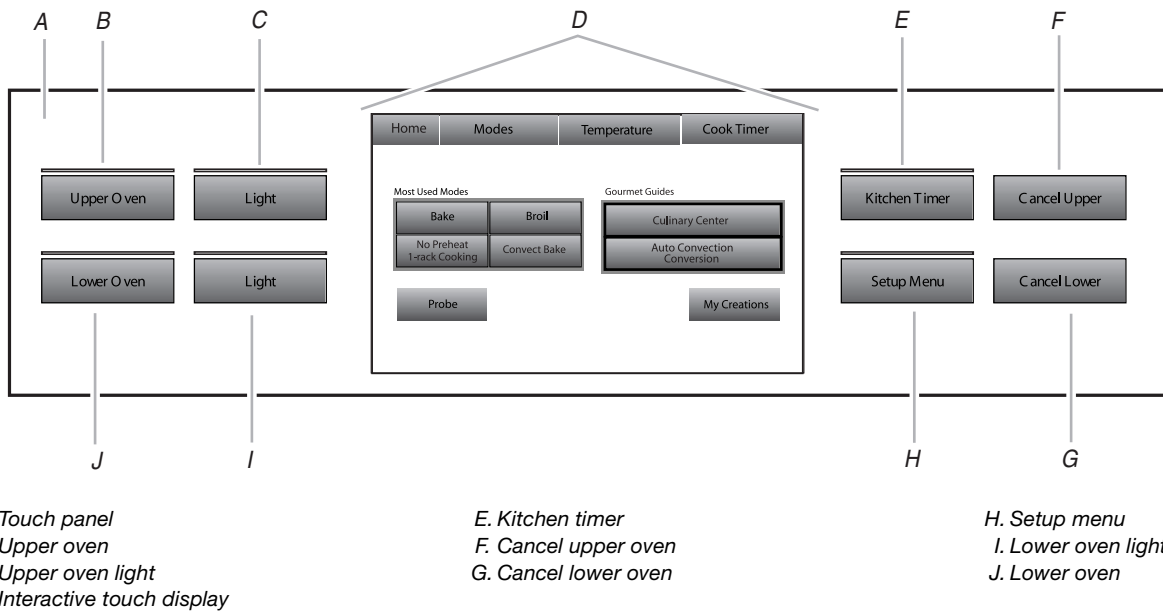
A B C D E F

Upper O ven
Light

Home Modes Temperature Cook Timer

Most Used Modes
Bake
Broil
No Preheat 1-rack Cooking
Convect Bake

Gourmet Guides
Culinary Center
Auto Convection Conversion

Probe
My Creations

Kitchen Timer
C ancel Upper

Lower O ven
Light

Setup Menu
C ancel Lower

J I H G

Touch panel
Upper oven
Upper oven light
Interactive touch display

E. Kitchen timer
F. Cancel upper oven
G. Cancel lower oven

H. Setup menu
I. Lower oven light
J. Lower oven